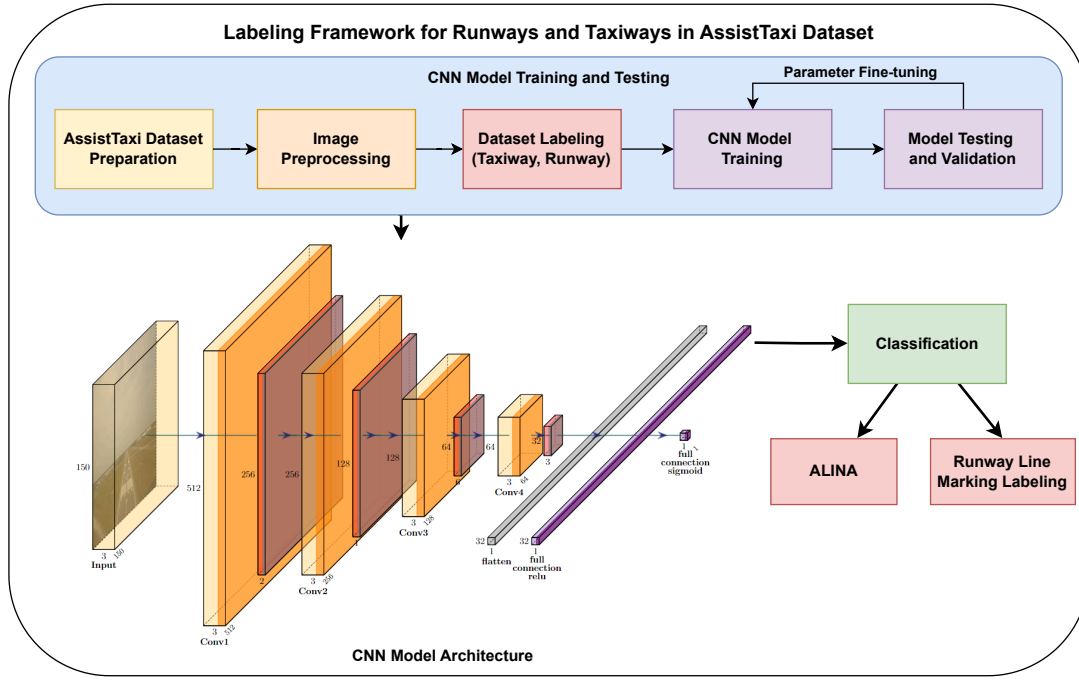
Labeling Framework for Runways and Taxiways in AssistTaxi Dataset

CNN Model Training and Testing

Parameter Fine-tuning

AssistTaxi Dataset Preparation

Image Preprocessing

Dataset Labeling (Taxiway, Runway)

CNN Model Training

Model Testing and Validation

150

3 150

Input

512

3 512

Conv1

256

2

256

3 256

Conv2

128

128

3 128

Conv3

64

64

3 64

Conv4

32

3

32

1

flatten

32

1

full connection relu

1

full connection sigmoid

Classification

ALINA

Runway Line Marking Labeling

CNN Model Architecture